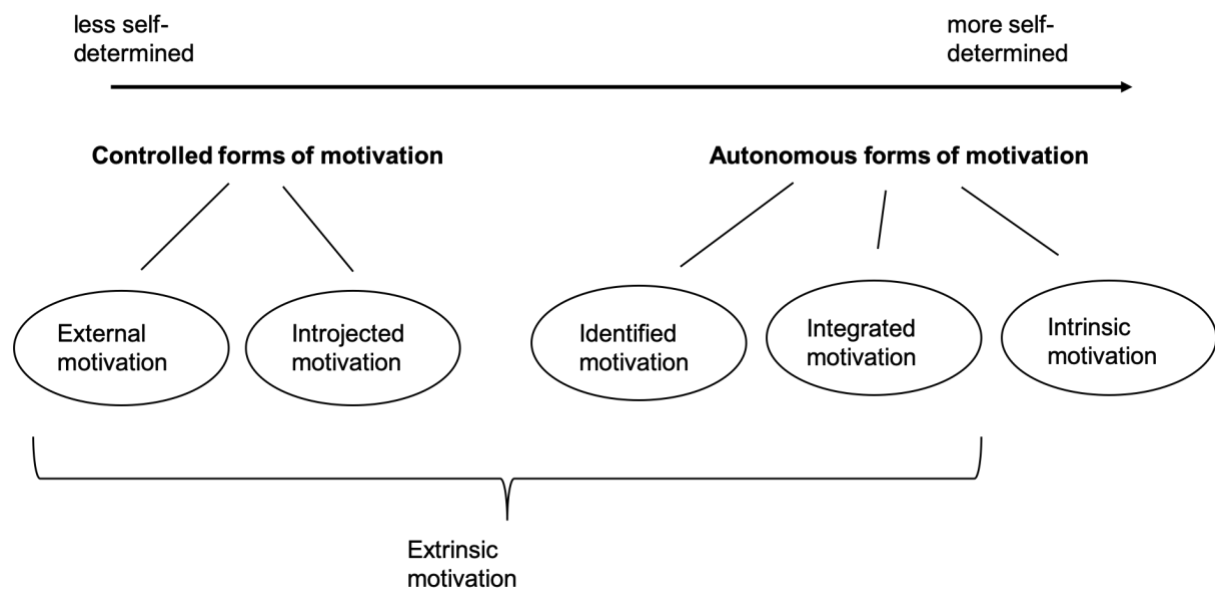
less self-determined

more self-determined

**Controlled forms of motivation**

**Autonomous forms of motivation**

External motivation

Introjected motivation

Identified motivation

Integrated motivation

Intrinsic motivation

Extrinsic motivation